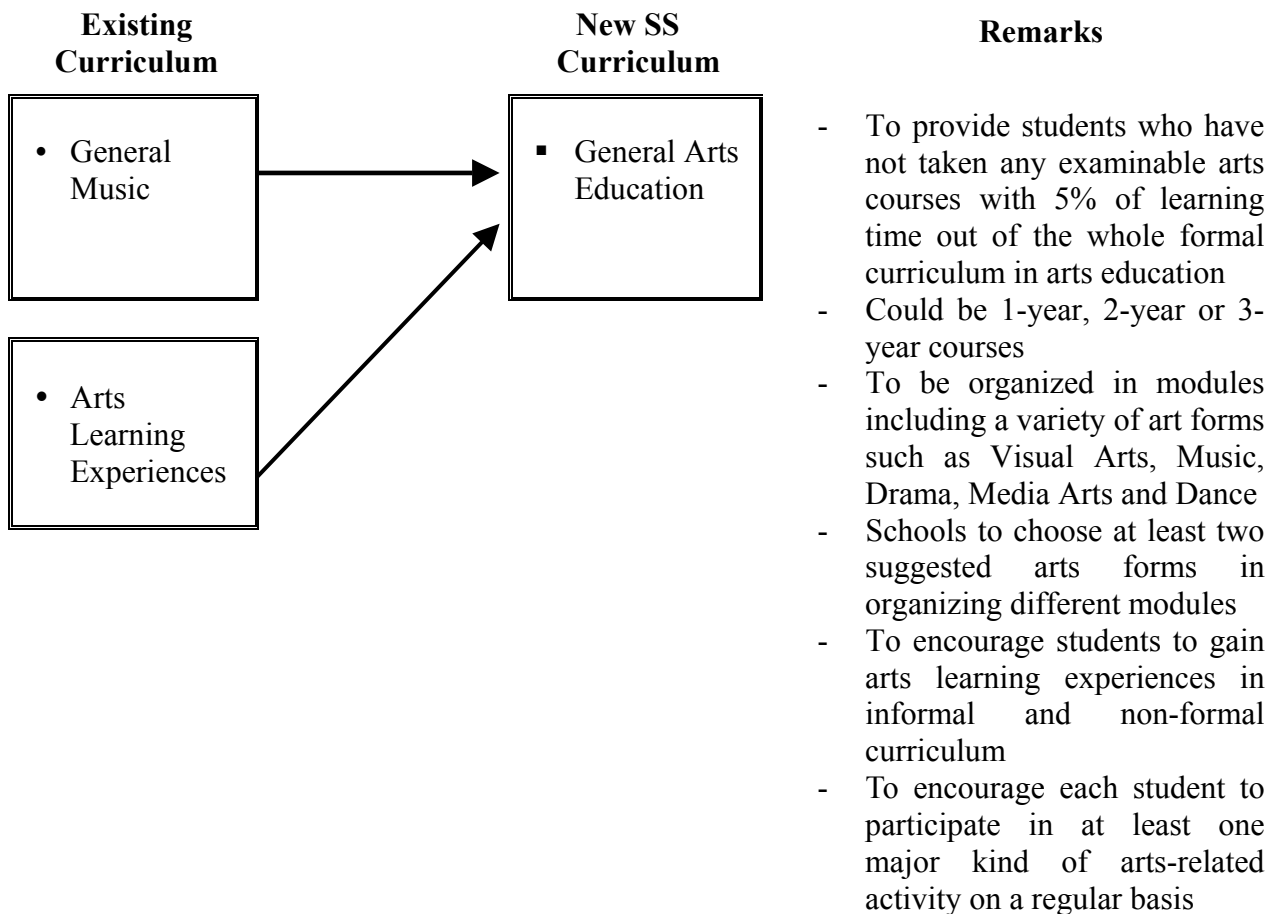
**Existing Curriculum**

**New SS Curriculum**

**Remarks**

• General Music

• Arts Learning Experiences

▪ General Arts Education

- To provide students who have not taken any examinable arts courses with 5% of learning time out of the whole formal curriculum in arts education
- Could be 1-year, 2-year or 3-year courses
- To be organized in modules including a variety of art forms such as Visual Arts, Music, Drama, Media Arts and Dance
- Schools to choose at least two suggested arts forms in organizing different modules
- To encourage students to gain arts learning experiences in informal and non-formal curriculum
- To encourage each student to participate in at least one major kind of arts-related activity on a regular basis